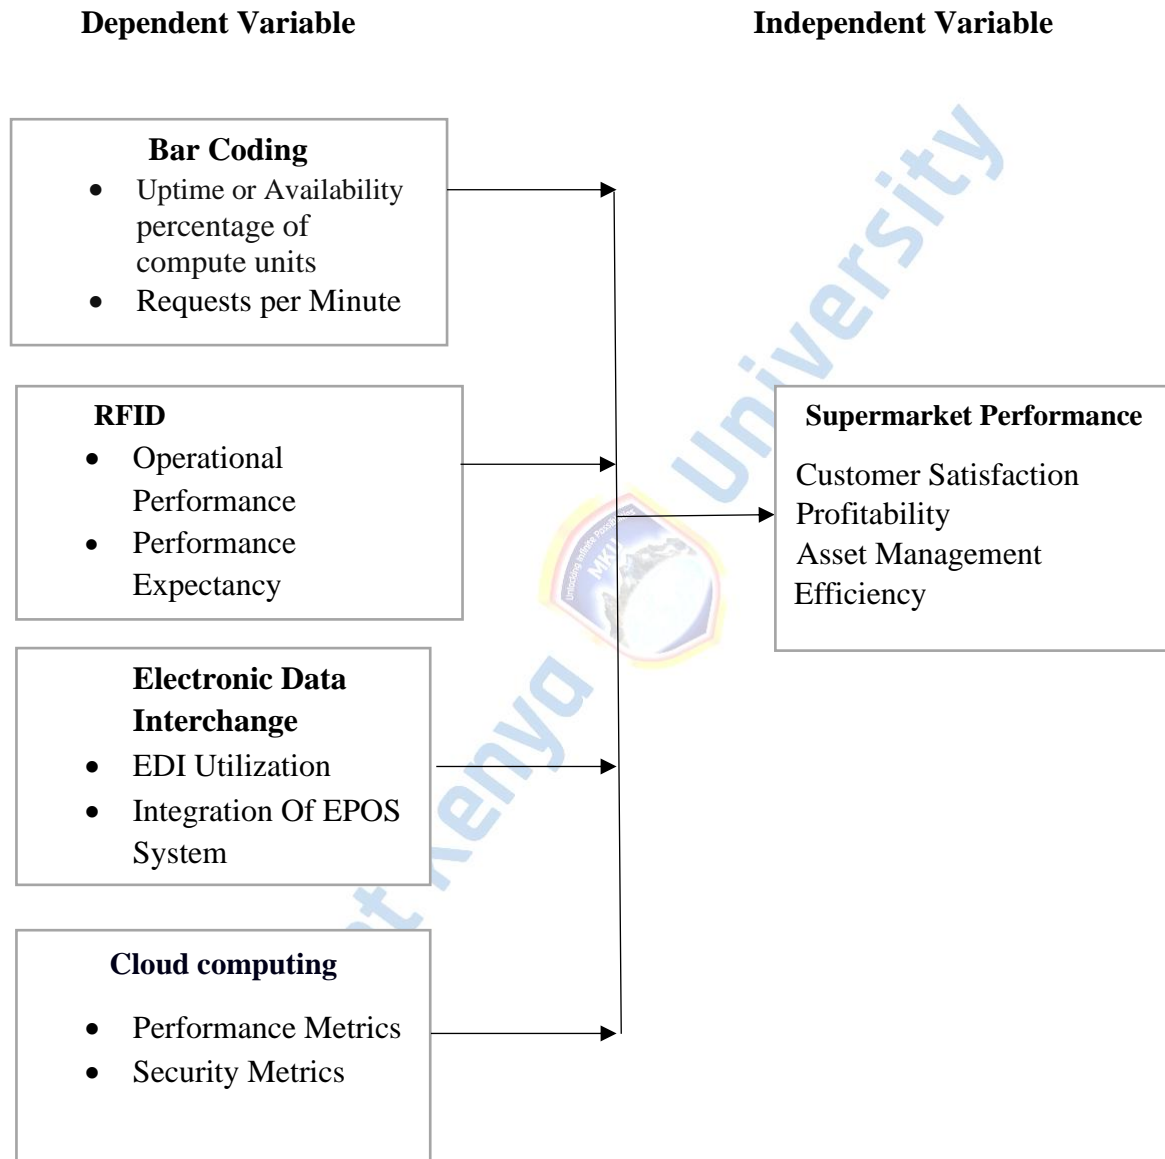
Dependent Variable

Independent Variable

Bar Coding
- Uptime or Availability percentage of compute units
- Requests per Minute

RFID
- Operational Performance
- Performance Expectancy

Electronic Data Interchange
- EDI Utilization
- Integration Of EPOS System

Cloud computing
- Performance Metrics
- Security Metrics

Supermarket Performance
Customer Satisfaction
Profitability
Asset Management
Efficiency

Mount Kenya University

Unlocking Infinite Possibilities

MKU